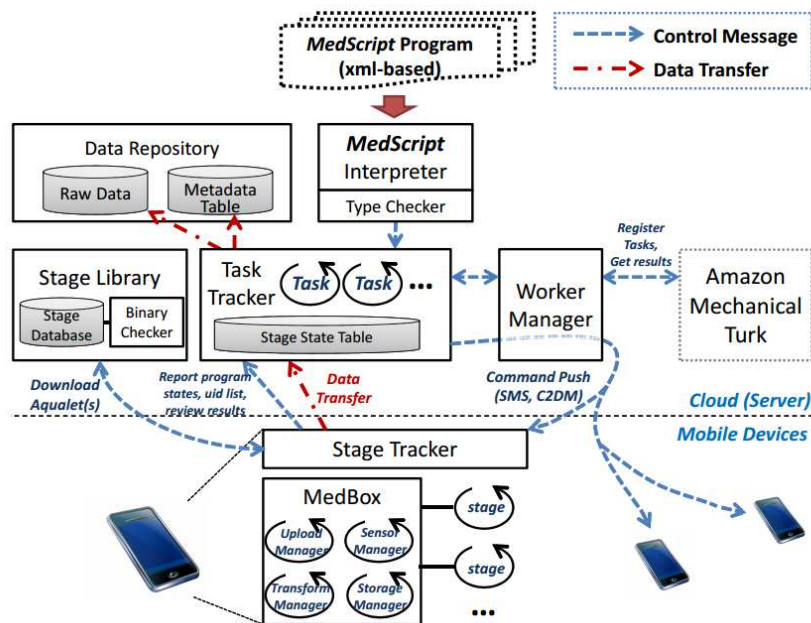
MedScript Program (xml-based)

Control Message
Data Transfer

Data Repository
Raw Data
Metadata Table

MedScript Interpreter
Type Checker

Register Tasks, Get results

Stage Library
Stage Database
Binary Checker

Task Tracker
Task
Task
...
Stage State Table

Worker Manager

Amazon Mechanical Turk

Download Aqualet(s)
Report program states, uid list, review results
Data Transfer
Command Push (SMS, C2DM)

Cloud (Server)
Mobile Devices

Stage Tracker

MedBox
Upload Manager
Sensor Manager
Transform Manager
Storage Manager
stage
stage
...